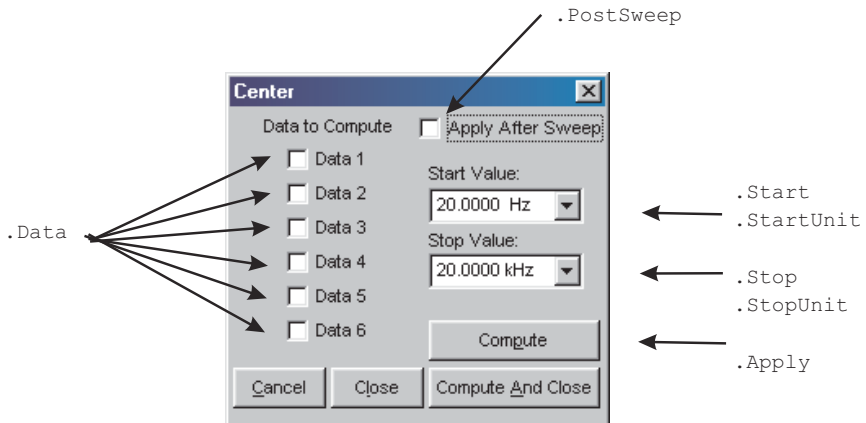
.PostSweep

Center

Data to Compute

Apply After Sweep

.Data

Data 1

Data 2

Data 3

Data 4

Data 5

Data 6

Start Value:

20.0000 Hz

.Start
.StartUnit

Stop Value:

20.0000 kHz

.Stop
.StopUnit

Compute

.Apply

Cancel

Close

Compute And Close